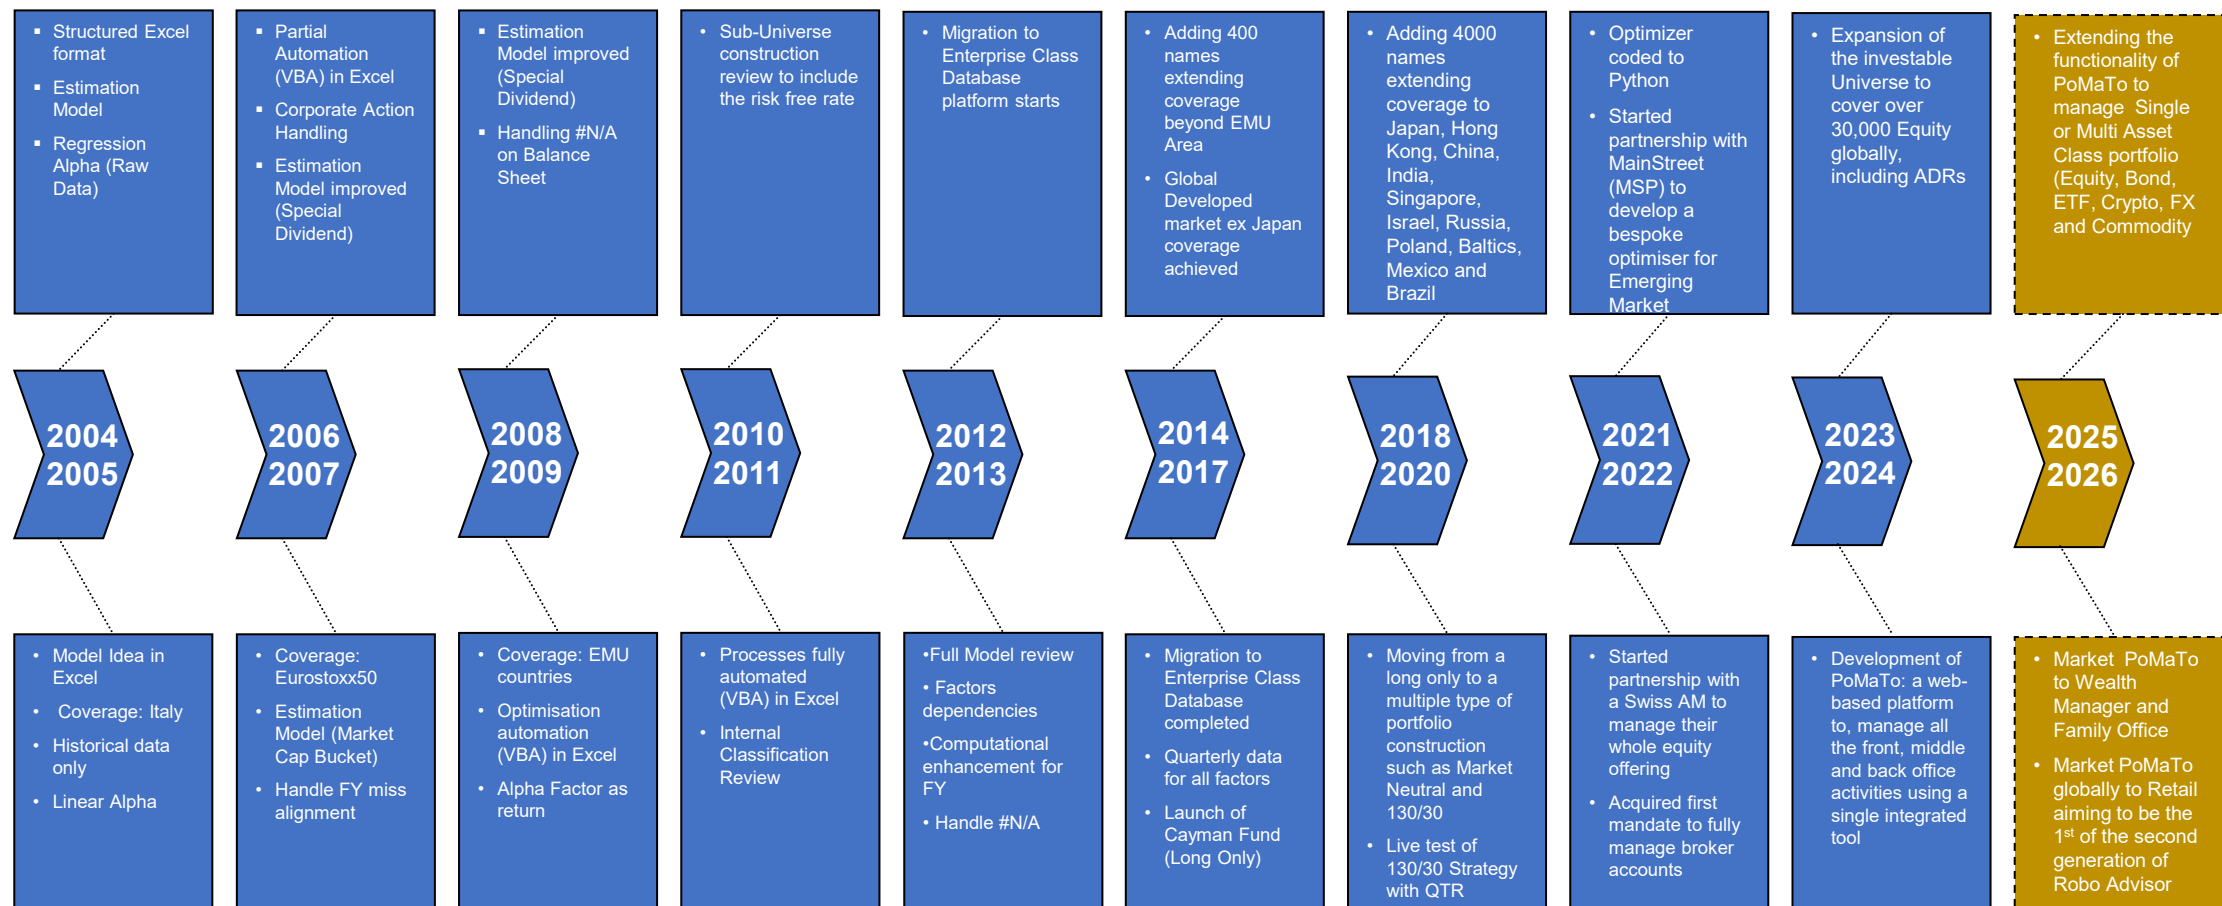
▪ Structured Excel format
▪ Estimation Model
▪ Regression Alpha (Raw Data)

▪ Partial Automation (VBA) in Excel
▪ Corporate Action Handling
▪ Estimation Model improved (Special Dividend)

▪ Estimation Model improved (Special Dividend)
▪ Handling #N/A on Balance Sheet

• Sub-Universe construction review to include the risk free rate

• Migration to Enterprise Class Database platform starts

• Adding 400 names extending coverage beyond EMU Area
• Global Developed market ex Japan coverage achieved

• Adding 4000 names extending coverage to Japan, Hong Kong, China, India, Singapore, Israel, Russia, Poland, Baltics, Mexico and Brazil

• Optimizer coded to Python
• Started partnership with MainStreet (MSP) to develop a bespoke optimiser for Emerging Market

• Expansion of the investable Universe to cover over 30,000 Equity globally, including ADRs

• Extending the functionality of PoMaTo to manage Single or Multi Asset Class portfolio (Equity, Bond, ETF, Crypto, FX and Commodity

2004 2005

2006 2007

2008 2009

2010 2011

2012 2013

2014 2017

2018 2020

2021 2022

2023 2024

2025 2026

• Model Idea in Excel
• Coverage: Italy
• Historical data only
• Linear Alpha

• Coverage: Eurostoxx50
• Estimation Model (Market Cap Bucket)
• Handle FY miss alignment

• Coverage: EMU countries
• Optimisation automation (VBA) in Excel
• Alpha Factor as return

• Processes fully automated (VBA) in Excel
• Internal Classification Review

•Full Model review
• Factors dependencies
•Computational enhancement for FY
• Handle #N/A

• Migration to Enterprise Class Database completed
• Quarterly data for all factors
• Launch of Cayman Fund (Long Only)

• Moving from a long only to a multiple type of portfolio construction such as Market Neutral and 130/30
• Live test of 130/30 Strategy with QTR

• Started partnership with a Swiss AM to manage their whole equity offering
• Acquired first mandate to fully manage broker accounts

• Development of PoMaTo: a web-based platform to, manage all the front, middle and back office activities using a single integrated tool

• Market PoMaTo to Wealth Manager and Family Office
• Market PoMaTo to Retail globally to Retail aiming to be the 1$^{st}$ of the second generation of Robo Advisor